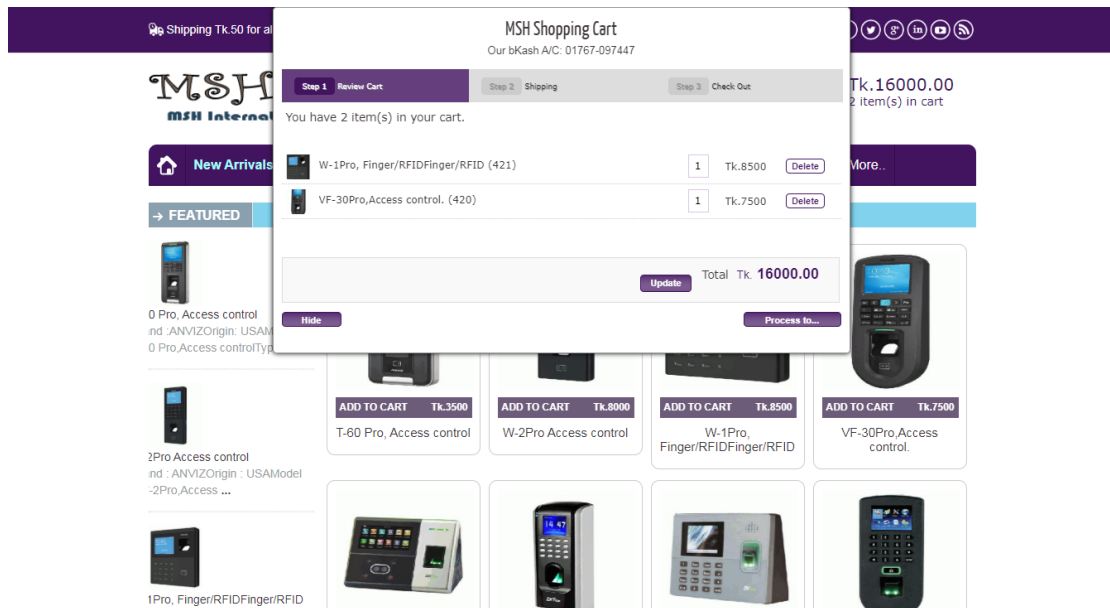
Shipping Tk.50 for al

MSH Shopping Cart
Our bKash A/C: 01767-097447

Step 1 Review Cart
Step 2 Shipping
Step 3 Check Out

You have 2 item(s) in your cart.

| | | | |
|---|---|---|---|
| W-1Pro, Finger/RFIDFinger/RFID (421) | 1 | Tk.8500 | Delete |
| VF-30Pro,Access control. (420) | 1 | Tk.7500 | Delete |

Update
Total Tk. 16000.00

Hide
Process to...

MSH
MSH Internat

Tk.16000.00
2 item(s) in cart

New Arrivals
More..

→ FEATURED

0 Pro, Access control
nd :ANVIZOrigin: USAM
0 Pro,Access controlTyp

2Pro Access control
nd : ANVIZOrigin : USAModel
-2Pro,Access ...

1Pro, Finger/RFIDFinger/RFID

ADD TO CART Tk.3500
T-60 Pro, Access control

ADD TO CART Tk.8000
W-2Pro Access control

ADD TO CART Tk.8500
W-1Pro, Finger/RFIDFinger/RFID

ADD TO CART Tk.7500
VF-30Pro,Access control.

14 47
ZKTeco